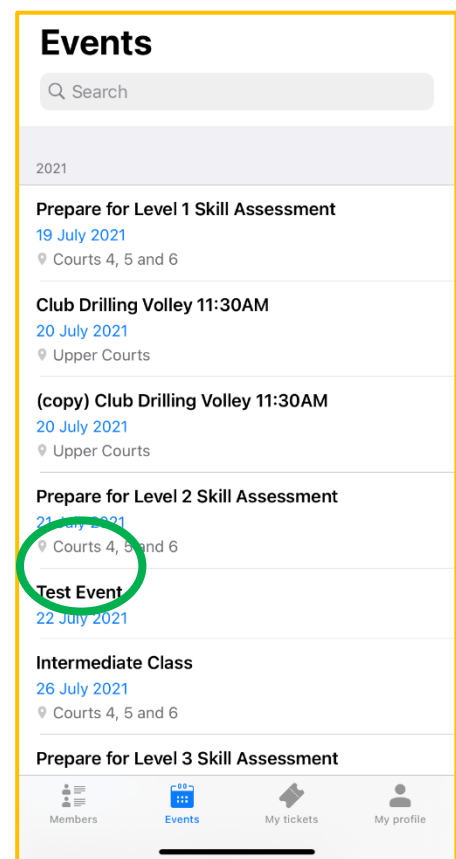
Events

Search

2021

Prepare for Level 1 Skill Assessment
19 July 2021
Courts 4, 5 and 6

Club Drilling Volley 11:30AM
20 July 2021
Upper Courts

(copy) Club Drilling Volley 11:30AM
20 July 2021
Upper Courts

Prepare for Level 2 Skill Assessment
21 July 2021
Courts 4, 5 and 6

Test Event
22 July 2021

Intermediate Class
26 July 2021
Courts 4, 5 and 6

Prepare for Level 3 Skill Assessment

Members
Events
My tickets
My profile